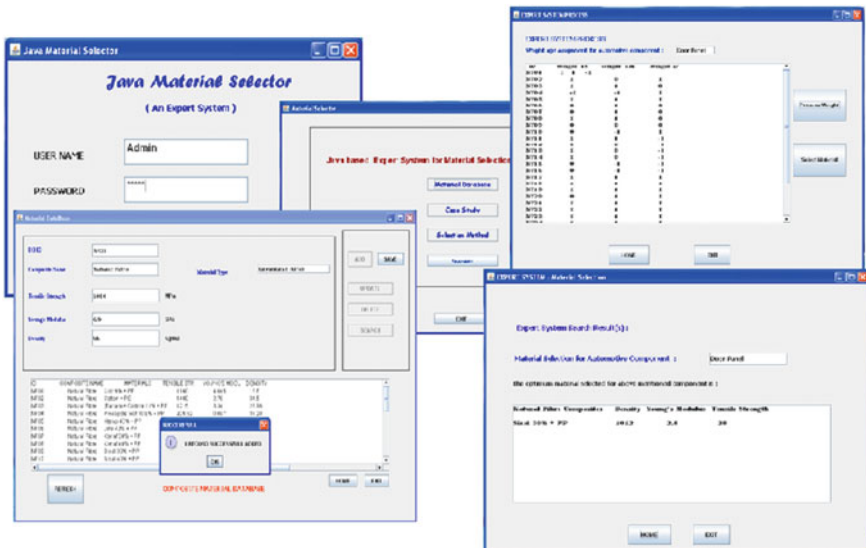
Java Material Selector

Java Material Selector

( An Expert System )

USER NAME
Admin

PASSWORD
*****

Java based Expert System for Material Selection

Material Database

Case Study

Selection Method

Material Database

Composite Name
Natural Fibre

Material Type

Tensile Strength
MPa

Young's Modulus
GPa

Density
g/cm3

ADD
SAVE
UPDATE
DELETE
SEARCH

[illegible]

OK

COMPOSITE MATERIAL DATABASE

EXIT

EXPERT SYSTEM

Weight age assignment for automotive component :
Door Panel

Compute Weight

Select Material

EXIT

EXPERT SYSTEM - Material Selection

Expert System Search Result(s) :

Material Selection for Automotive Component :
Door Panel

the optimum material selected for above mentioned component is :

| Natural Fibre Composites | Density | Young's Modulus | Tensile Strength |
|---|---|---|---|
| Sisal 30% + PP | 1013 | 3.4 | 30 |

HOME
EXIT